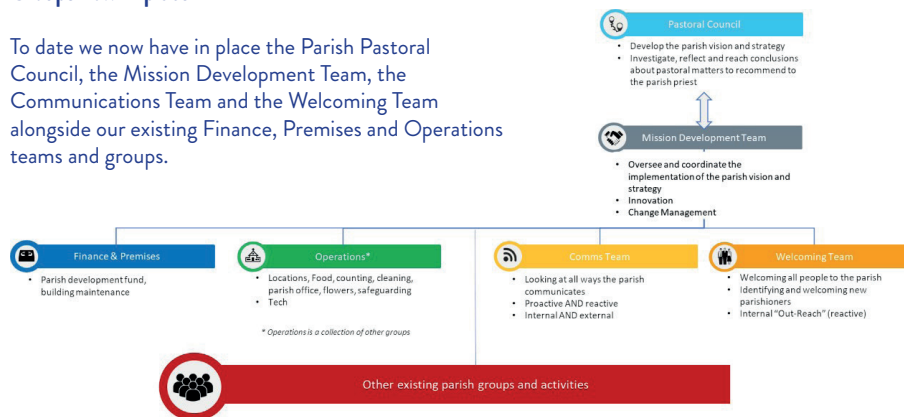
To date we now have in place the Parish Pastoral Council, the Mission Development Team, the Communications Team and the Welcoming Team alongside our existing Finance, Premises and Operations teams and groups.

Pastoral Council
• Develop the parish vision and strategy
• Investigate, reflect and reach conclusions about pastoral matters to recommend to the parish priest

Mission Development Team
• Oversee and coordinate the implementation of the parish vision and strategy
• Innovation
• Change Management

Finance & Premises
• Parish development fund, building maintenance

Operations*
• Locations, Food, counting, cleaning, parish office, flowers, safeguarding
• Tech

* Operations is a collection of other groups

Comms Team
• Looking at all ways the parish communicates
• Proactive AND reactive
• Internal AND external

Welcoming Team
• Welcoming all people to the parish
• Identifying and welcoming new parishioners
• Internal "Out-Reach" (reactive)

Other existing parish groups and activities